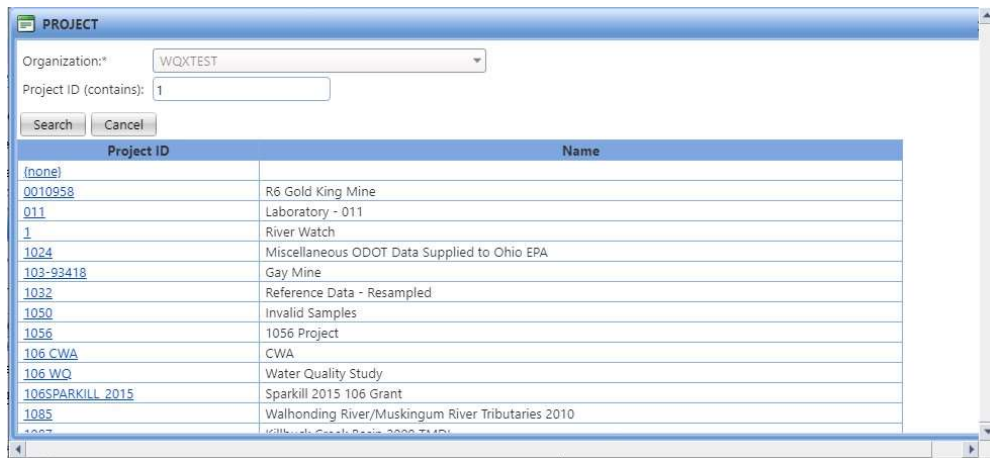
PROJECT

Organization:* WQXTEST

Project ID (contains): 1

Search Cancel

| Project ID | Name |
|---|---|
| (none) | |
| 0010958 | R6 Gold King Mine |
| 011 | Laboratory - 011 |
| 1 | River Watch |
| 1024 | Miscellaneous ODOT Data Supplied to Ohio EPA |
| 103-93418 | Gay Mine |
| 1032 | Reference Data - Resampled |
| 1050 | Invalid Samples |
| 1056 | 1056 Project |
| 106 CWA | CWA |
| 106 WQ | Water Quality Study |
| 106SPARKILL 2015 | Sparkill 2015 106 Grant |
| 1085 | Walhonding River/Muskingum River Tributaries 2010 |
| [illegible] | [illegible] |